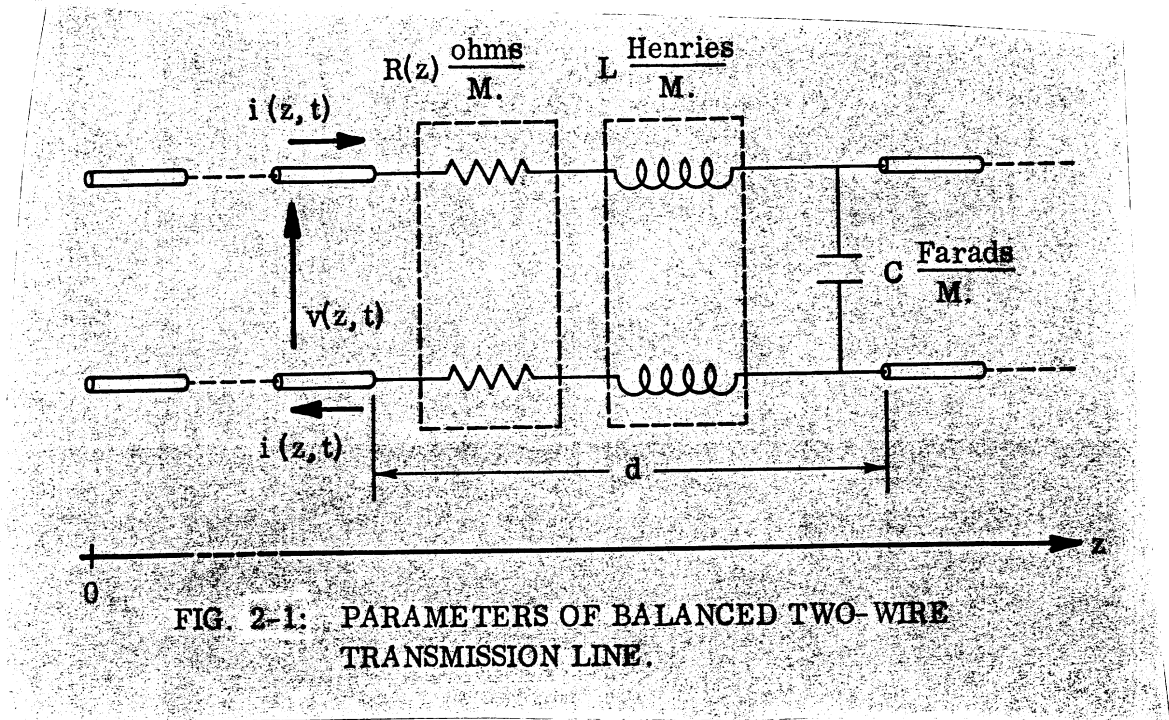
R(z) $\frac{\text{ohms}}{\text{M.}}$

L $\frac{\text{Henries}}{\text{M.}}$

i (z, t)

C $\frac{\text{Farads}}{\text{M.}}$

v(z, t)

i (z, t)

d

z

0

FIG. 2-1: PARAMETERS OF BALANCED TWO-WIRE TRANSMISSION LINE.